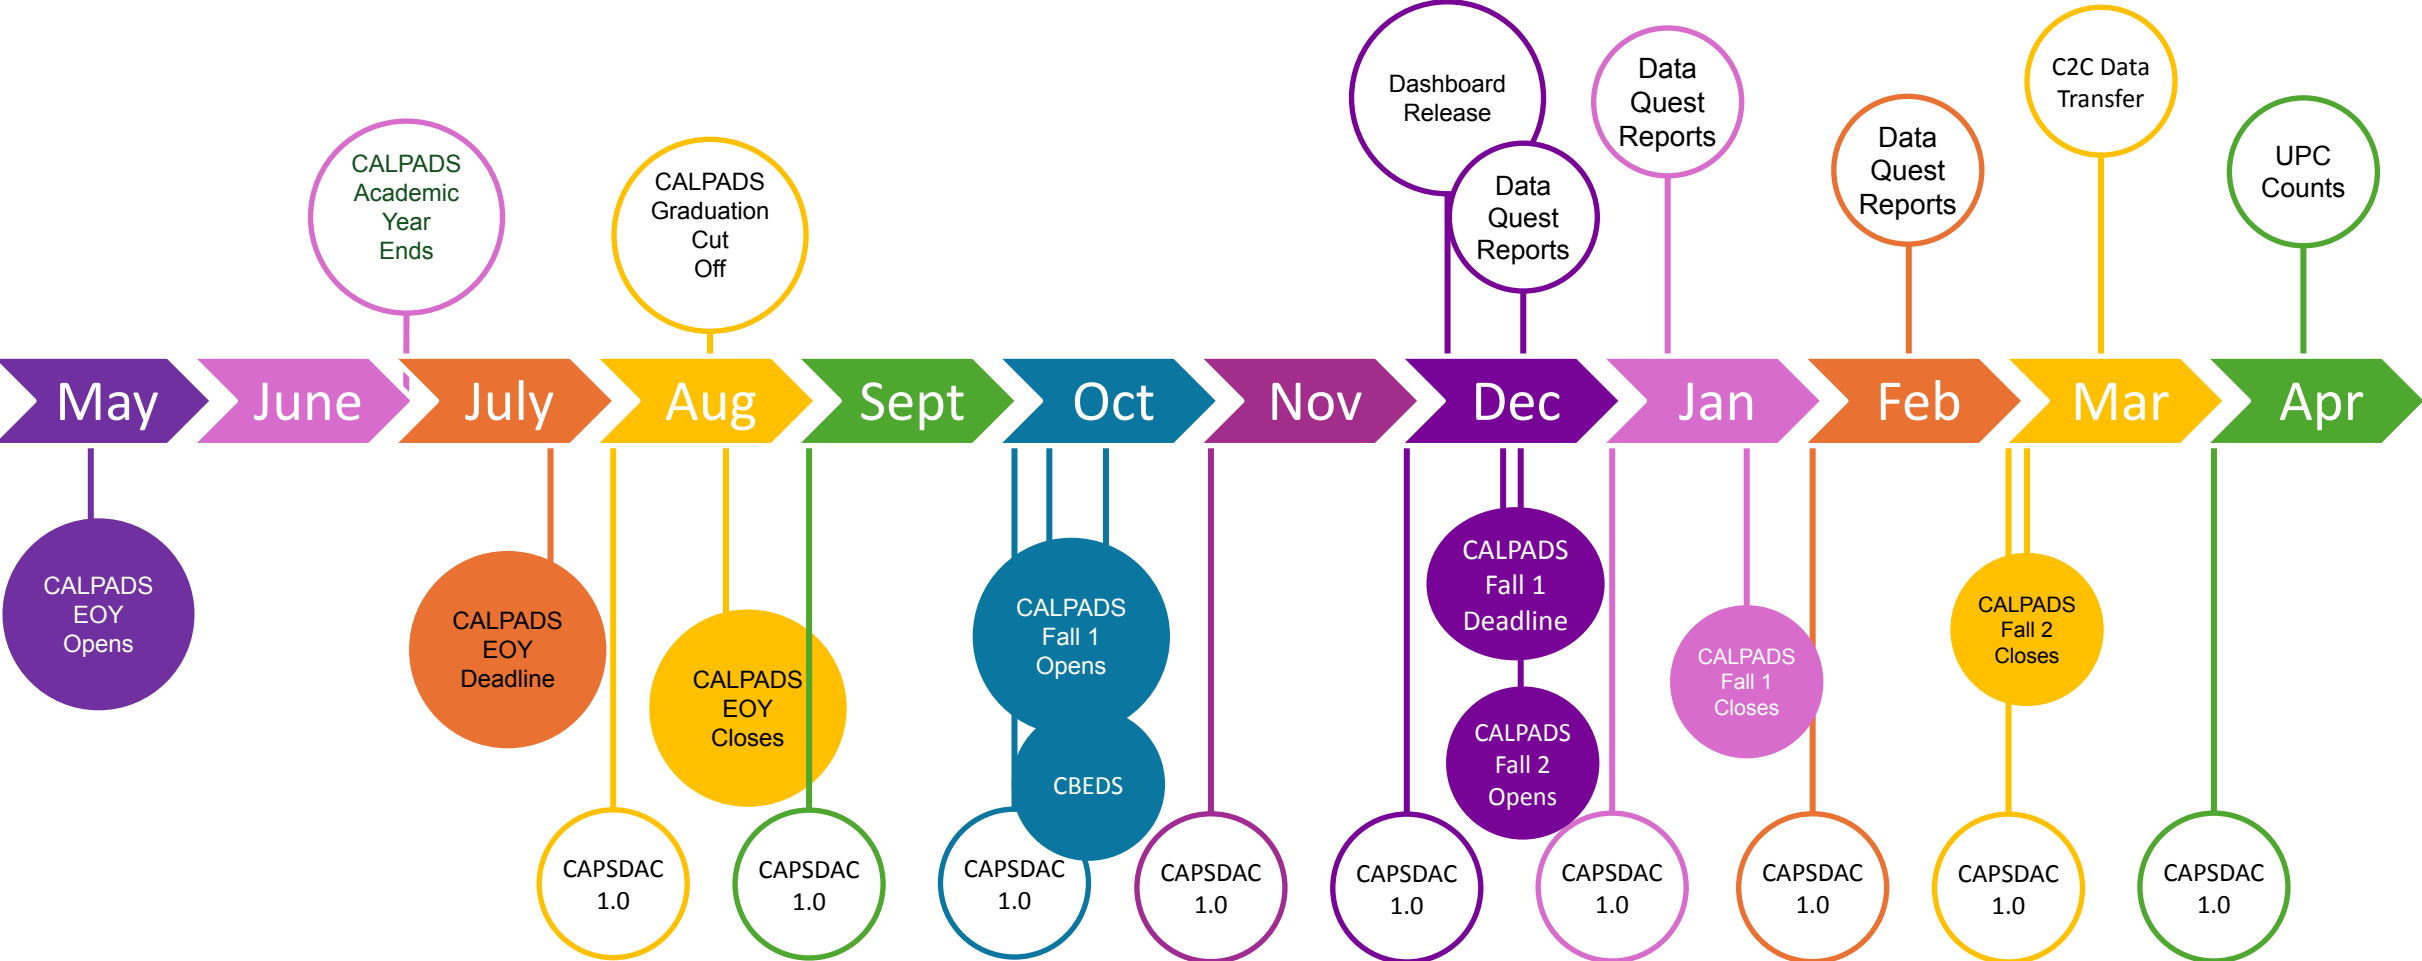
CALPADS Academic Year Ends

CALPADS Graduation Cut Off

Dashboard Release

Data Quest Reports

Data Quest Reports

Data Quest Reports

C2C Data Transfer

UPC Counts

May

June

July

Aug

Sept

Oct

Nov

Dec

Jan

Feb

Mar

Apr

CALPADS EOY Opens

CALPADS EOY Deadline

CALPADS EOY Closes

CAPSDAC 1.0

CAPSDAC 1.0

CALPADS Fall 1 Opens

CBEDS

CAPSDAC 1.0

CAPSDAC 1.0

CALPADS Fall 1 Deadline

CALPADS Fall 2 Opens

CAPSDAC 1.0

CALPADS Fall 1 Closes

CAPSDAC 1.0

CAPSDAC 1.0

CALPADS Fall 2 Closes

CAPSDAC 1.0

CAPSDAC 1.0